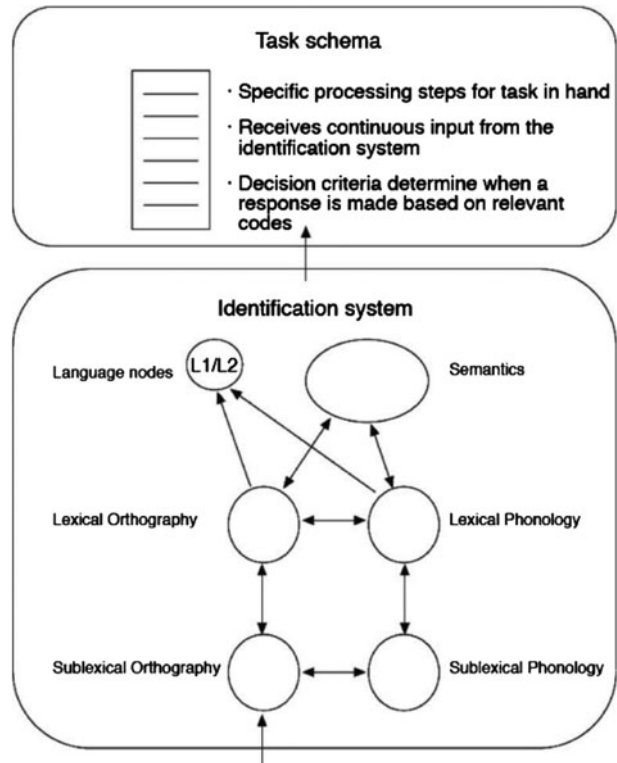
Task schema

· Specific processing steps for task in hand

· Receives continuous input from the identification system

· Decision criteria determine when a response is made based on relevant codes

Identification system

Language nodes

L1/L2

Semantics

Lexical Orthography

Lexical Phonology

Sublexical Orthography

Sublexical Phonology